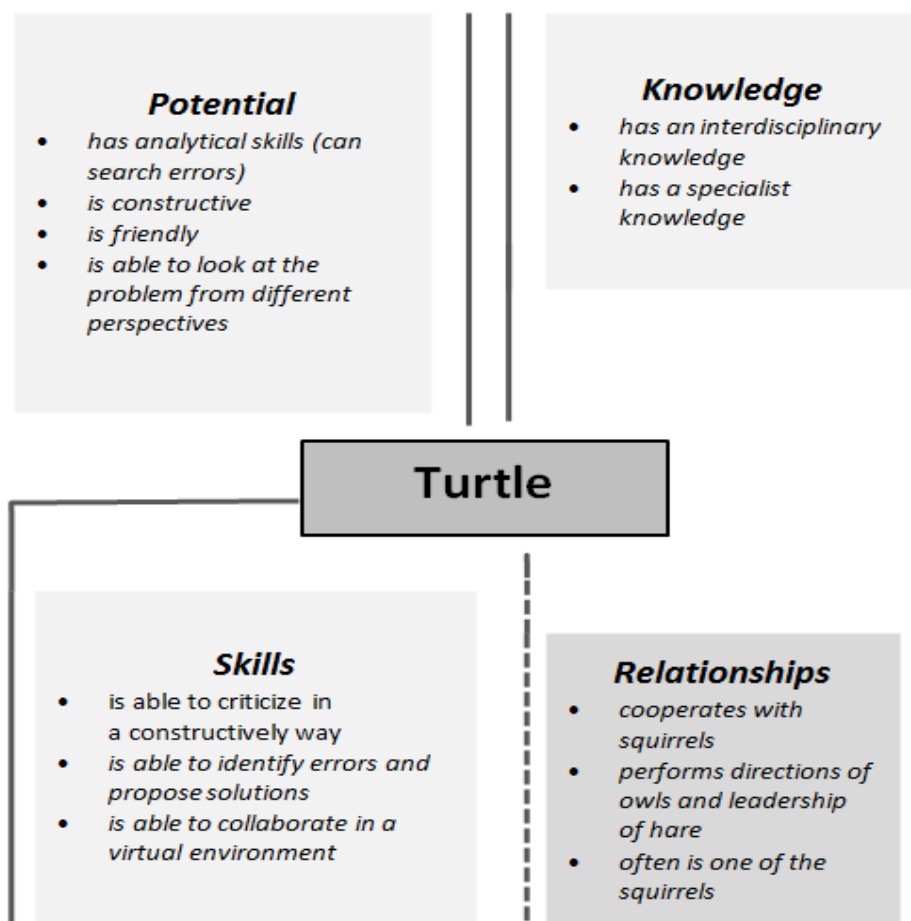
Potential
- has analytical skills (can search errors)
- is constructive
- is friendly
- is able to look at the problem from different perspectives

Knowledge
- has an interdisciplinary knowledge
- has a specialist knowledge

Turtle

Skills
- is able to criticize in a constructively way
- is able to identify errors and propose solutions
- is able to collaborate in a virtual environment

Relationships
- cooperates with squirrels
- performs directions of owls and leadership of hare
- often is one of the squirrels